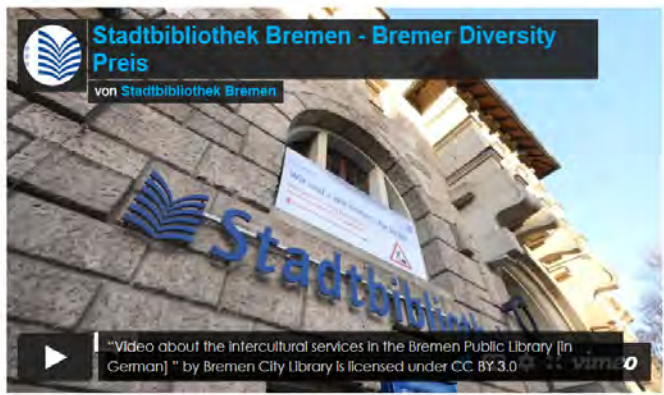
Stadtbibliothek Bremen - Bremer Diversity Preis

von Stadtbibliothek Bremen

Stadtbibliot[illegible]

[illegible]

"Video about the intercultural services in the Bremen Public Library [in German] " by Bremen City Library is licensed under CC BY 3.0

vimeo